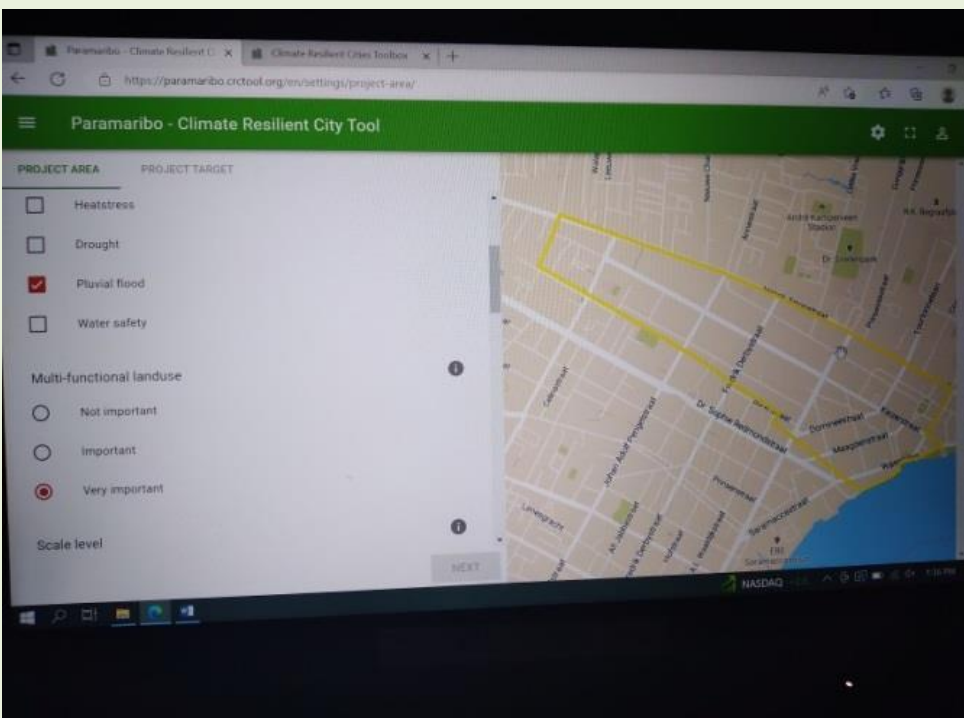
Paramaribo - Climate Resilient C ×
Climate Resilient Cities Toolbox ×
https://paramaribo.crctool.org/en/settings/project-area/

Paramaribo - Climate Resilient City Tool

PROJECT AREA
PROJECT TARGET

Heatstress
Drought
Pluvial flood
Water safety

Multi-functional landuse
Not important
Important
Very important

Scale level

NEXT

Dr. Sophie Redmondstraat
Domineestraat
Keizerstraat
Waterkant
Saramaccastraat
NASDAQ
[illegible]